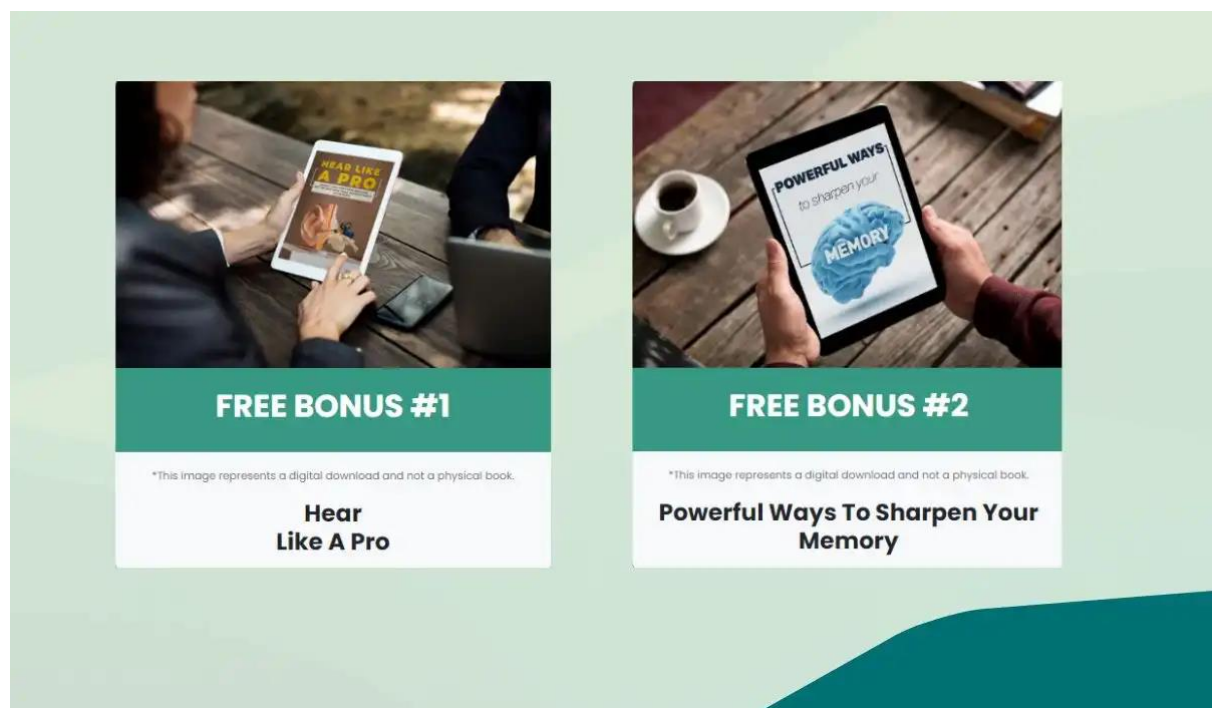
HEAR LIKE A PRO

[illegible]

FREE BONUS #1

*This image represents a digital download and not a physical book.

Hear
Like A Pro

POWERFUL WAYS
to sharpen your
MEMORY

FREE BONUS #2

*This image represents a digital download and not a physical book.

Powerful Ways To Sharpen Your Memory